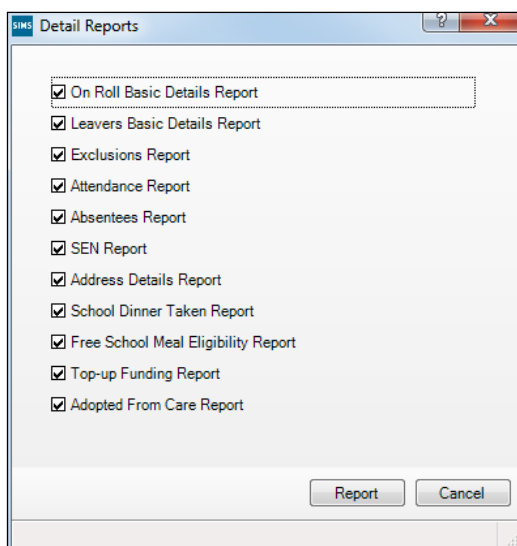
SIMS Detail Reports

?

On Roll Basic Details Report
Leavers Basic Details Report
Exclusions Report
Attendance Report
Absentees Report
SEN Report
Address Details Report
School Dinner Taken Report
Free School Meal Eligibility Report
Top-up Funding Report
Adopted From Care Report

Report
Cancel